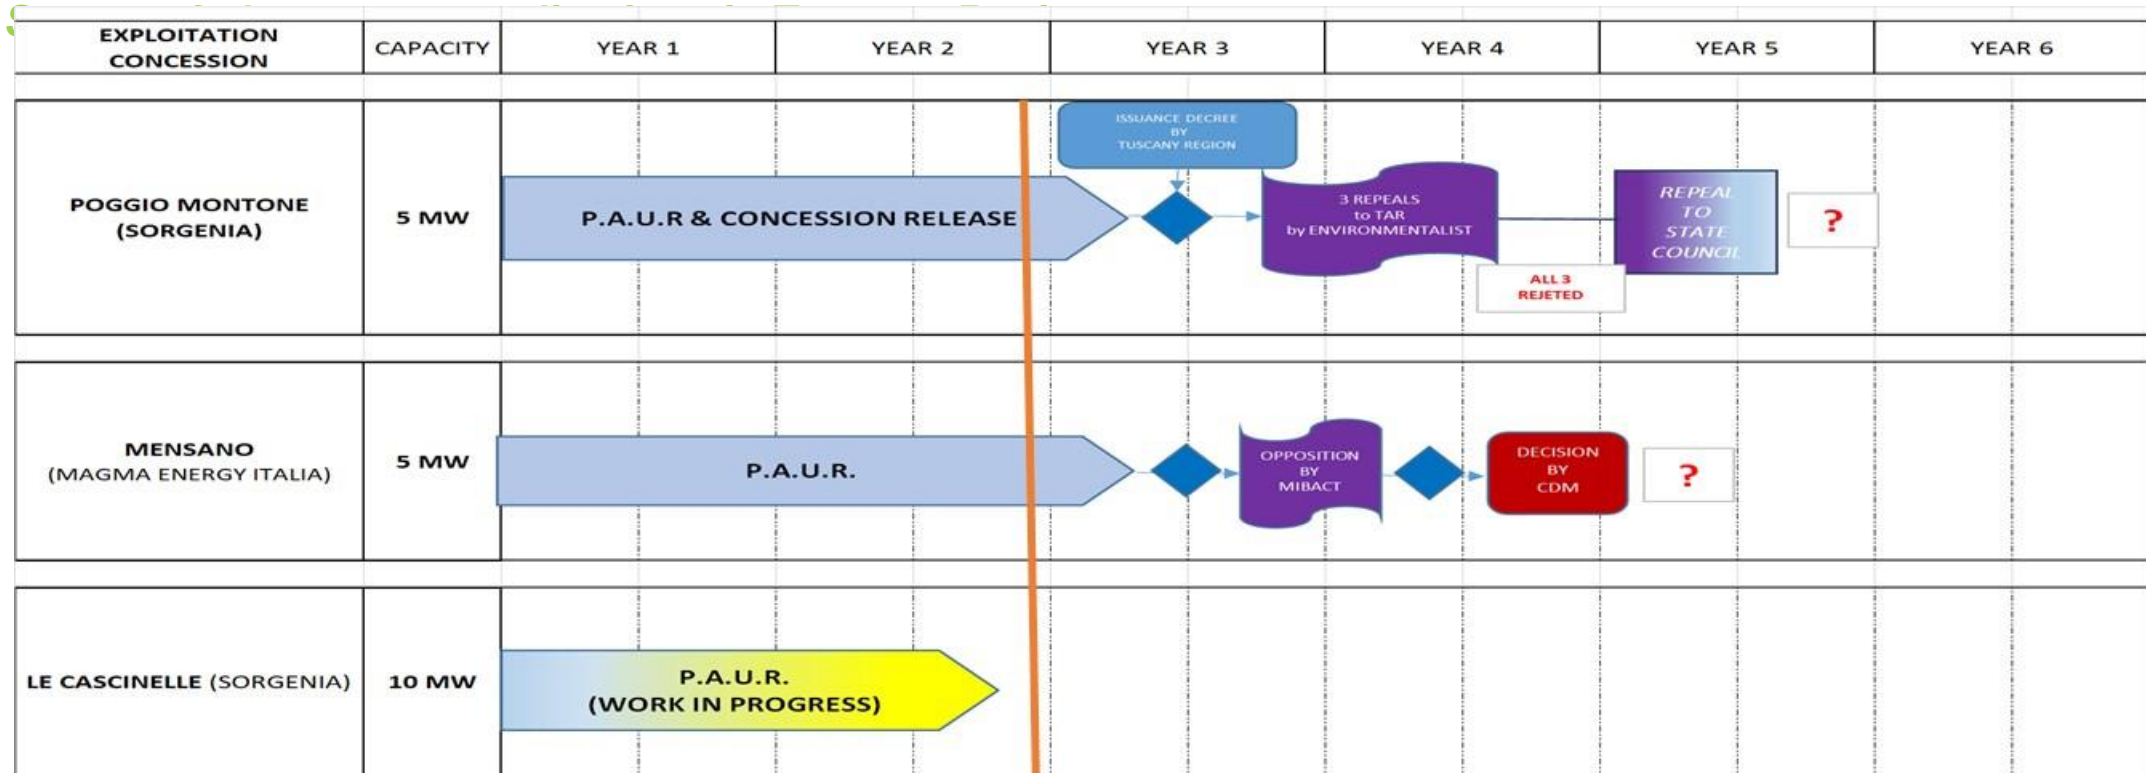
| EXPLOITATION CONCESSION | CAPACITY | YEAR 1 | YEAR 2 | YEAR 3 | YEAR 4 | YEAR 5 | YEAR 6 |
|---|---|---|---|---|---|---|---|
| POGGIO MONTONE (SORGENIA) | 5 MW | P.A.U.R & CONCESSION RELEASE | | ISSUANCE DECREE BY TUSCANY REGION; 3 REPEALS to TAR by ENVIRONMENTALIST | ALL 3 REJETED | REPEAL TO STATE COUNCIL; ? | |
| MENSANO (MAGMA ENERGY ITALIA) | 5 MW | P.A.U.R. | | OPPOSITION BY MIBACT | DECISION BY CDM | ? | |
| LE CASCINELLE (SORGENIA) | 10 MW | P.A.U.R. (WORK IN PROGRESS) | | | | | |